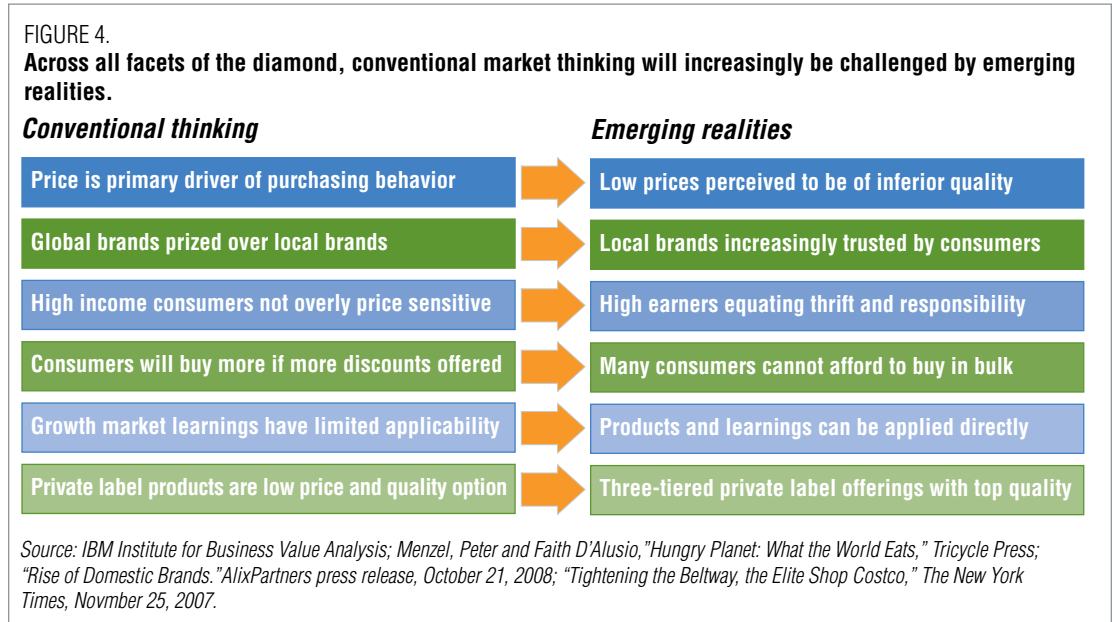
FIGURE 4.
**Across all facets of the diamond, conventional market thinking will increasingly be challenged by emerging realities.**

*Conventional thinking*

Price is primary driver of purchasing behavior

Global brands prized over local brands

High income consumers not overly price sensitive

Consumers will buy more if more discounts offered

Growth market learnings have limited applicability

Private label products are low price and quality option

*Emerging realities*

Low prices perceived to be of inferior quality

Local brands increasingly trusted by consumers

High earners equating thrift and responsibility

Many consumers cannot afford to buy in bulk

Products and learnings can be applied directly

Three-tiered private label offerings with top quality

Source: IBM Institute for Business Value Analysis; Menzel, Peter and Faith D'Alusio,"Hungry Planet: What the World Eats," Tricycle Press; "Rise of Domestic Brands."AlixPartners press release, October 21, 2008; "Tightening the Beltway, the Elite Shop Costco," The New York Times, Novmber 25, 2007.